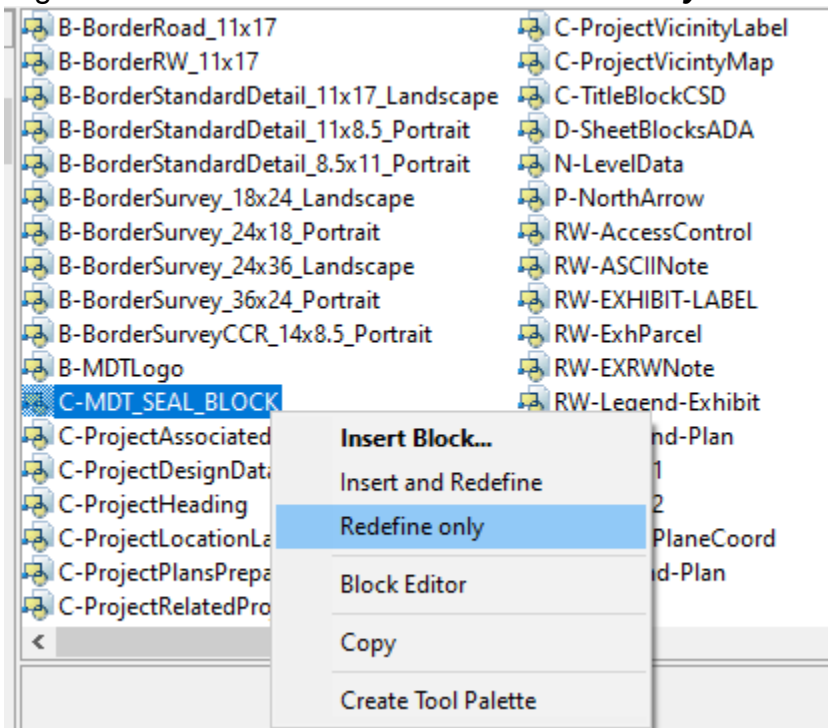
B-BorderRoad_11x17
B-BorderRW_11x17
B-BorderStandardDetail_11x17_Landscape
B-BorderStandardDetail_11x8.5_Portrait
B-BorderStandardDetail_8.5x11_Portrait
B-BorderSurvey_18x24_Landscape
B-BorderSurvey_24x18_Portrait
B-BorderSurvey_24x36_Landscape
B-BorderSurvey_36x24_Portrait
B-BorderSurveyCCR_14x8.5_Portrait
B-MDTLogo
C-MDT_SEAL_BLOCK
C-ProjectAssociated
C-ProjectDesignData
C-ProjectHeading
C-ProjectLocationLa
C-ProjectPlansPrepa
C-ProjectRelatedPro

C-ProjectVicinityLabel
C-ProjectVicintyMap
C-TitleBlockCSD
D-SheetBlocksADA
N-LevelData
P-NorthArrow
RW-AccessControl
RW-ASCIINote
RW-EXHIBIT-LABEL
RW-ExhParcel
RW-EXRWNote
RW-Legend-Exhibit
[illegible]nd-Plan
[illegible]1
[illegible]2
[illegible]PlaneCoord
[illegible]nd-Plan

Insert Block...
Insert and Redefine
Redefine only
Block Editor
Copy
Create Tool Palette

<